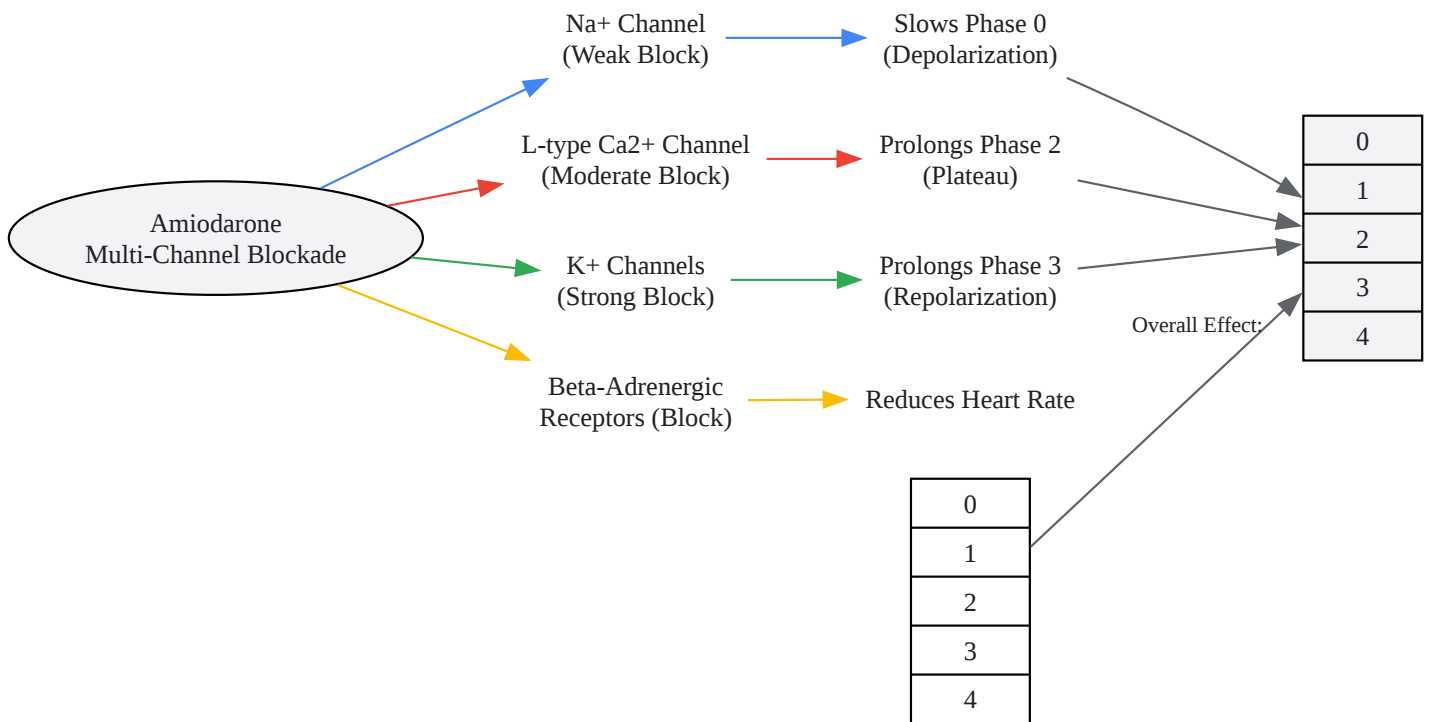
Amiodarone
Multi-Channel Blockade

Na+ Channel
(Weak Block)

Slows Phase 0
(Depolarization)

L-type Ca2+ Channel
(Moderate Block)

Prolongs Phase 2
(Plateau)

K+ Channels
(Strong Block)

Prolongs Phase 3
(Repolarization)

Beta-Adrenergic
Receptors (Block)

Reduces Heart Rate

| 0 |
|---|
| 1 |
| 2 |
| 3 |
| 4 |

Overall Effect:

| 0 |
|---|
| 1 |
| 2 |
| 3 |
| 4 |